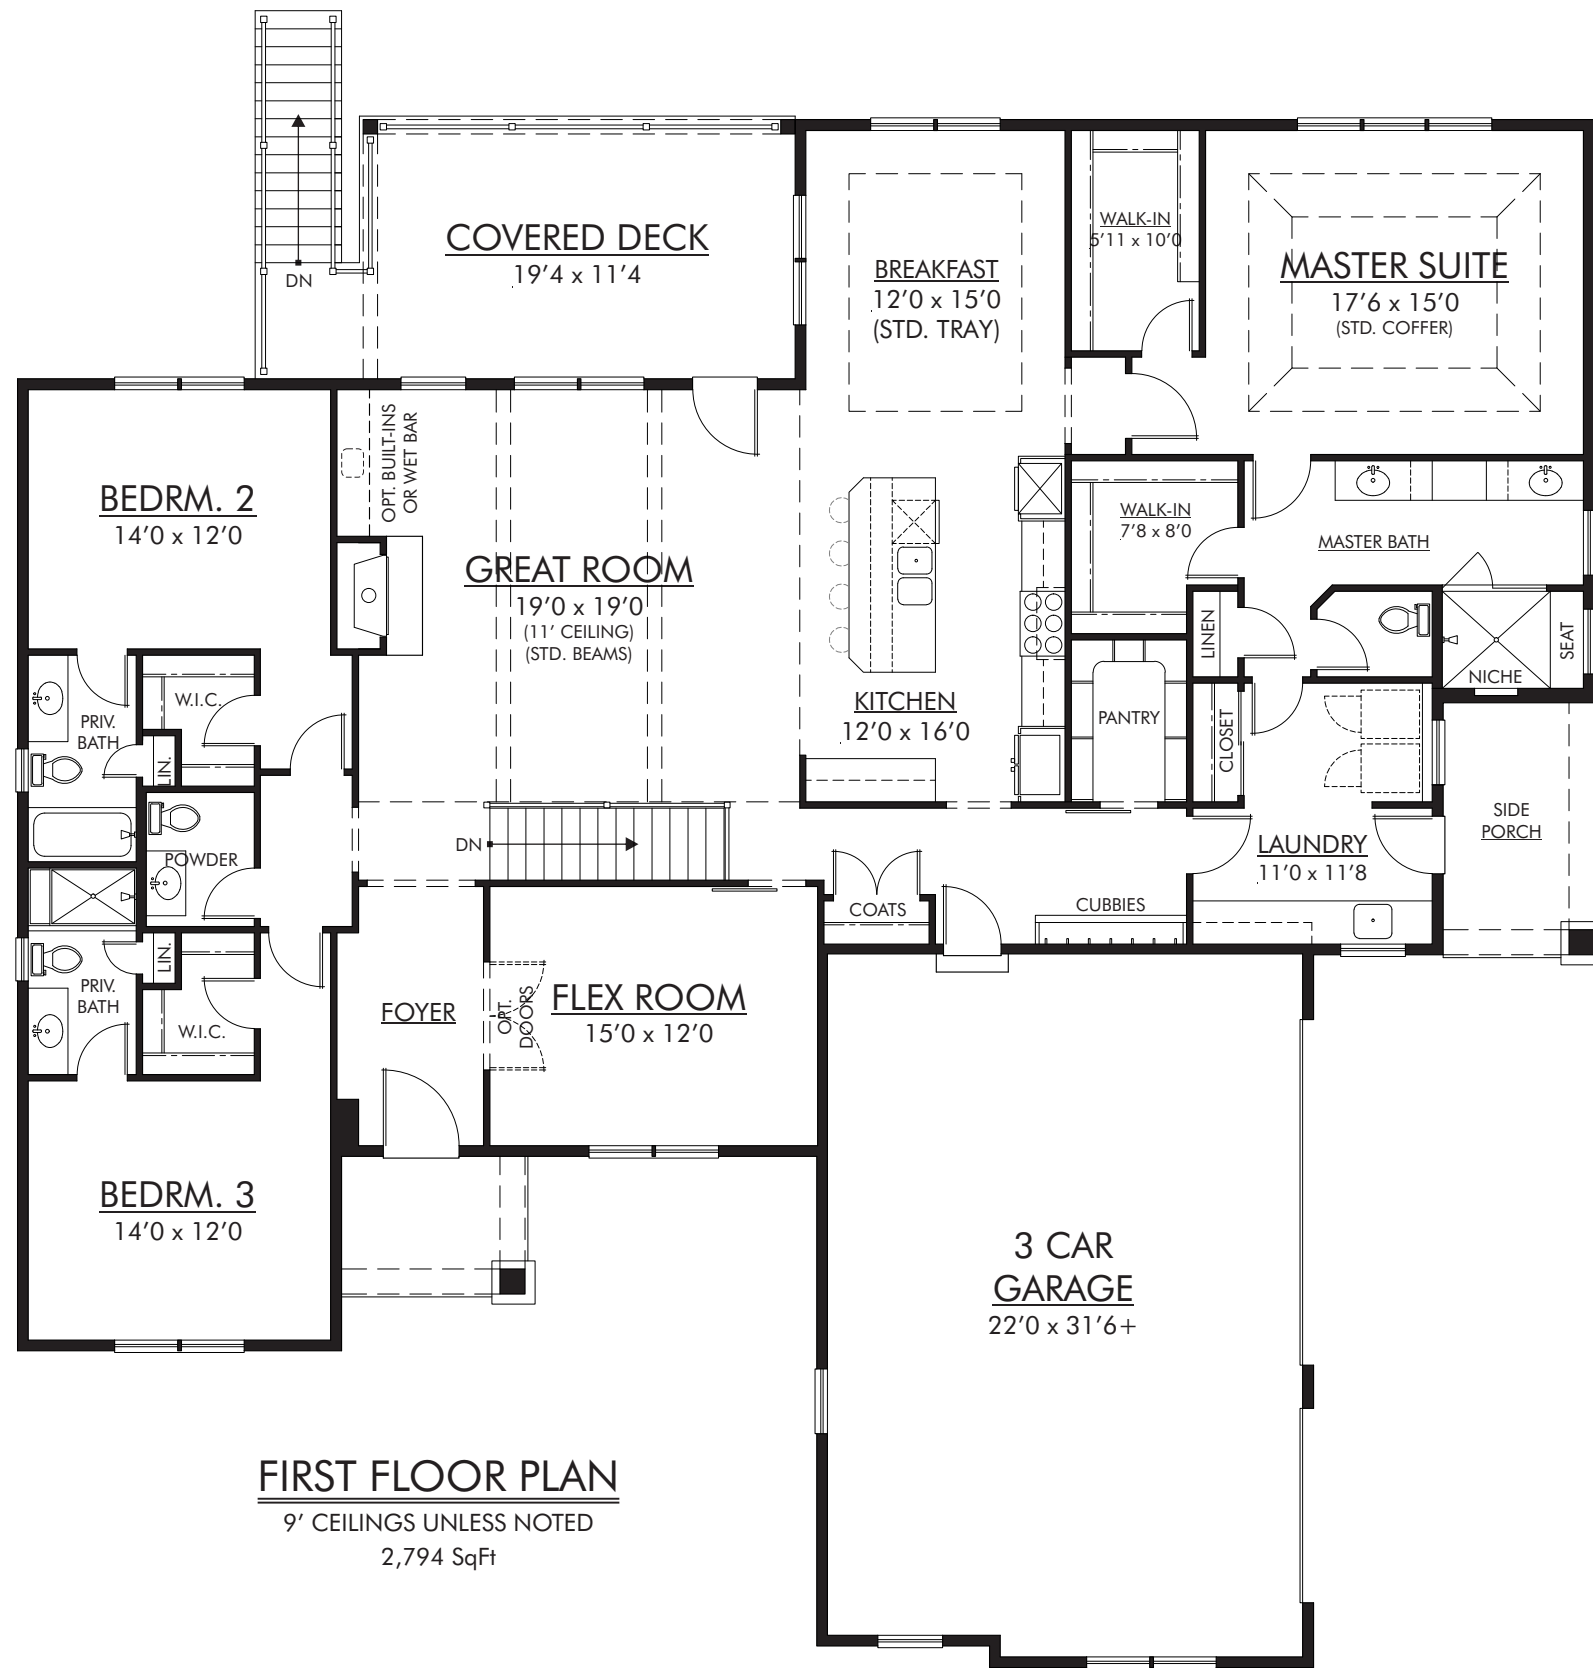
DN

COVERED DECK
19'4 x 11'4

BREAKFAST
12'0 x 15'0
(STD. TRAY)

WALK-IN
5'11 x 10'0

MASTER SUITE
17'6 x 15'0
(STD. COFFER)

OPT. BUILT-INS OR WET BAR

BEDRM. 2
14'0 x 12'0

GREAT ROOM
19'0 x 19'0
(11' CEILING)
(STD. BEAMS)

WALK-IN
7'8 x 8'0

MASTER BATH

LINEN

SEAT

NICHE

PRIV. BATH

W.I.C.

LIN.

KITCHEN
12'0 x 16'0

PANTRY

CLOSET

POWDER

DN

SIDE PORCH

LAUNDRY
11'0 x 11'8

COATS

CUBBIES

LIN.

PRIV. BATH

W.I.C.

FOYER

OPT. DOORS

FLEX ROOM
15'0 x 12'0

BEDRM. 3
14'0 x 12'0

3 CAR
GARAGE
22'0 x 31'6+

FIRST FLOOR PLAN
9' CEILINGS UNLESS NOTED
2,794 SqFt